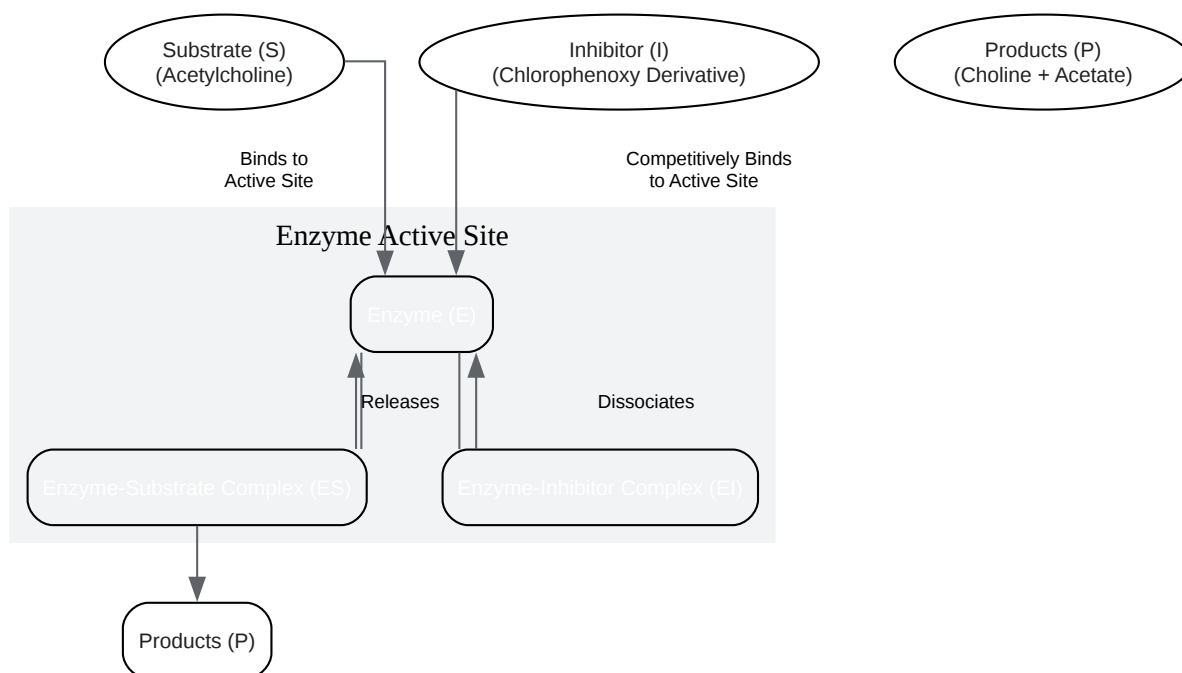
Substrate (S)
(Acetylcholine)

Inhibitor (I)
(Chlorophenoxy Derivative)

Products (P)
(Choline + Acetate)

Binds to
Active Site

Competitively Binds
to Active Site

Enzyme Active Site

Enzyme (E)

Releases

Dissociates

Enzyme-Substrate Complex (ES)

Enzyme-Inhibitor Complex (EI)

Products (P)